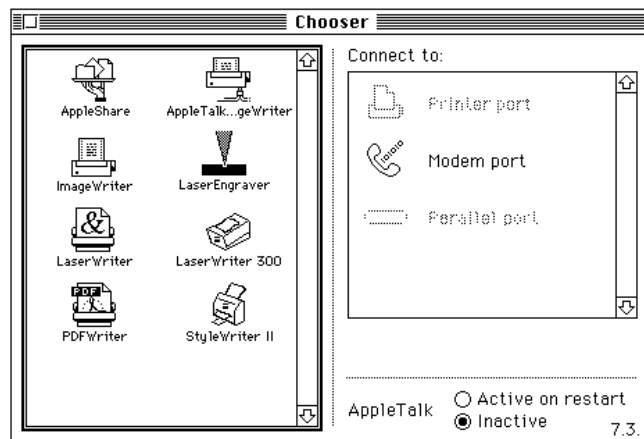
Chooser

AppleShare
AppleTalk...geWriter
ImageWriter
LaserEngraver
LaserWriter
LaserWriter 300
PDFWriter
StyleWriter II

Connect to:

Printer port
Modem port
Parallel port

AppleTalk
○ Active on restart
◉ Inactive

7.3.